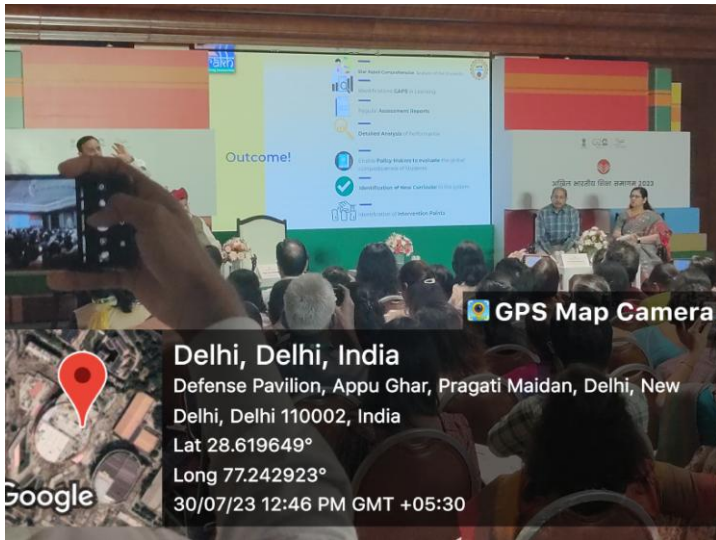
Outcome!

Detailed Analysis of Performance

Identification of New Curricula for the System

Identification of Intervention Points

अखिल भारतीय शिक्षा समागम 2023

GPS Map Camera

Delhi, Delhi, India

Defense Pavilion, Appu Ghar, Pragati Maidan, Delhi, New Delhi, Delhi 110002, India

Lat 28.619649°

Long 77.242923°

30/07/23 12:46 PM GMT +05:30

Google